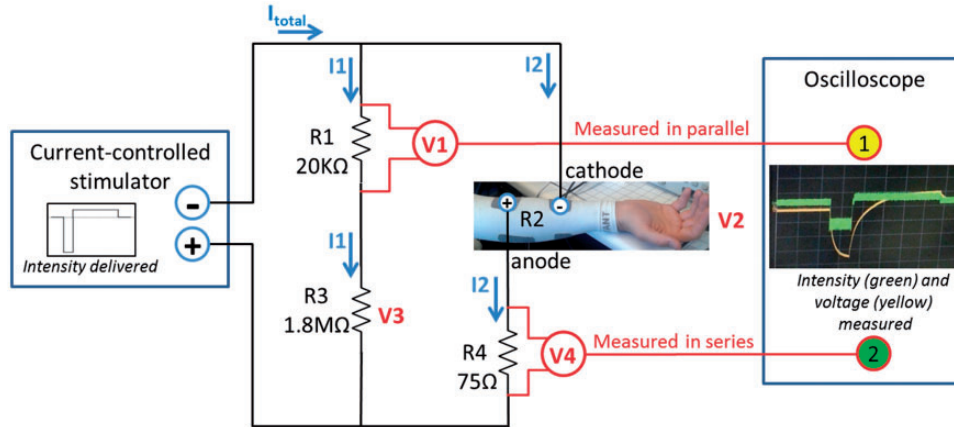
$I_{total}$

I1

I2

Current-controlled stimulator

-

+

Intensity delivered

R1
20KΩ

V1

Measured in parallel

cathode

+

R2

-

V2

anode

I1

R3
1.8MΩ

V3

I2

R4
75Ω

V4

Measured in series

Oscilloscope

1

Intensity (green) and voltage (yellow) measured

2